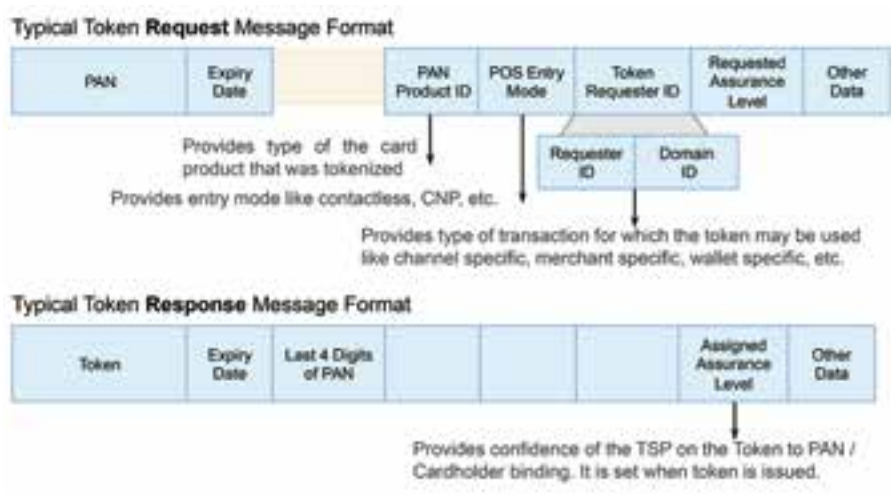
Typical Token **Request** Message Format

| PAN | Expiry Date | | PAN Product ID | POS Entry Mode | Token Requester ID | Requested Assurance Level | Other Data |
|---|---|---|---|---|---|---|---|

| Requester ID | Domain ID |
|---|---|

Provides type of the card product that was tokenized

Provides entry mode like contactless, CNP, etc.

Provides type of transaction for which the token may be used like channel specific, merchant specific, wallet specific, etc.

Typical Token **Response** Message Format

| Token | Expiry Date | Last 4 Digits of PAN | | | | Assigned Assurance Level | Other Data |
|---|---|---|---|---|---|---|---|

Provides confidence of the TSP on the Token to PAN / Cardholder binding. It is set when token is issued.